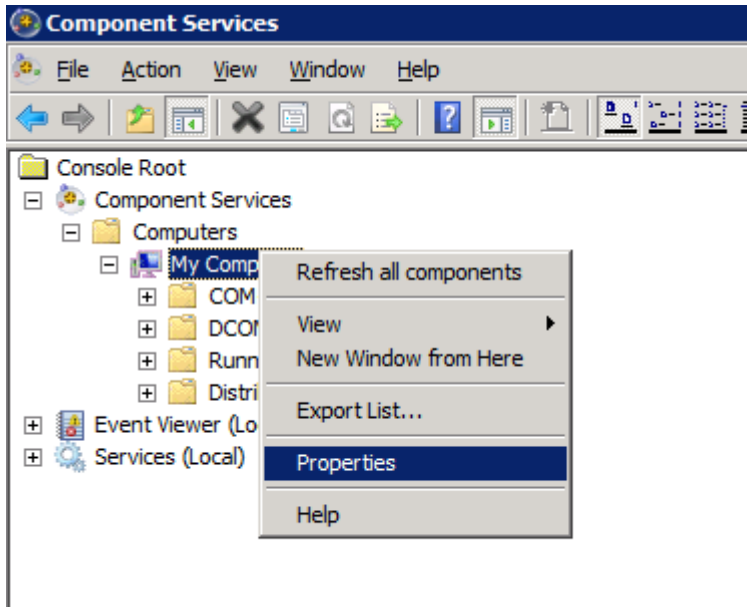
Component Services

File Action View Window Help

Console Root
Component Services
Computers
My Comp
COM
DCOI
Runn
Distri
Event Viewer (Lo
Services (Local)

Refresh all components
View
New Window from Here
Export List...
Properties
Help